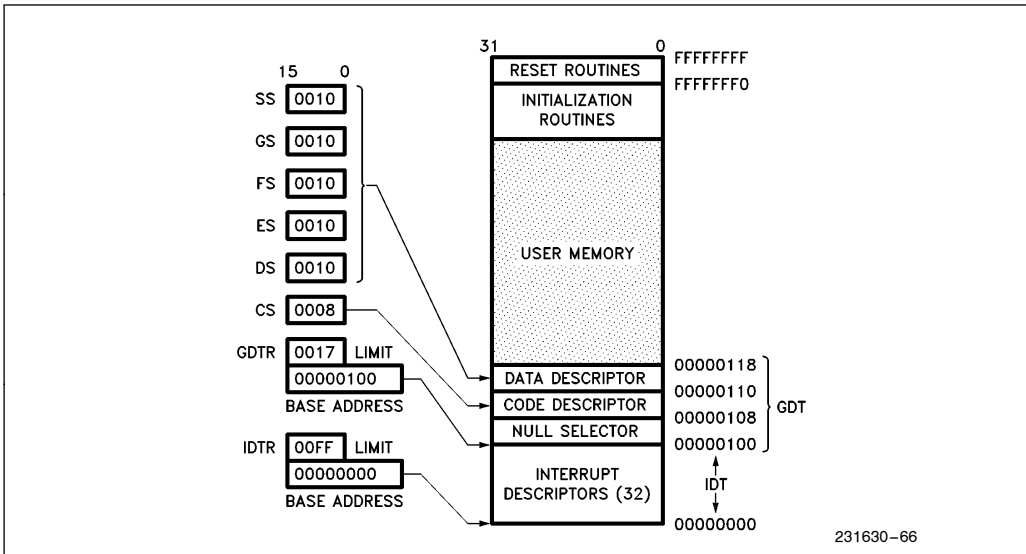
15 0
SS 0010
GS 0010
FS 0010
ES 0010
DS 0010
CS 0008
GDTR 0017 LIMIT
00000100
BASE ADDRESS
IDTR 00FF LIMIT
00000000
BASE ADDRESS

31 0
RESET ROUTINES
INITIALIZATION ROUTINES
USER MEMORY
DATA DESCRIPTOR
CODE DESCRIPTOR
NULL SELECTOR
INTERRUPT DESCRIPTORS (32)

FFFFFFFF
FFFFFFF0
00000118
00000110
00000108
00000100
GDT
IDT
00000000

231630–66